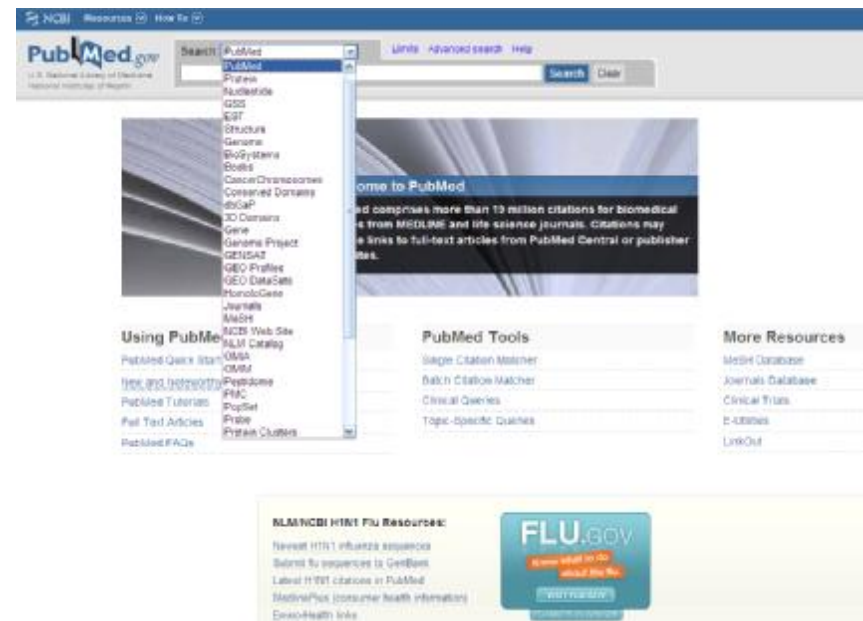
NCBI Resources How To

PubMed.gov
U.S. National Library of Medicine
National Institutes of Health

Search PubMed
Limits Advanced search Help
Search Clear

PubMed
Protein
Nucleotide
GSS
EST
Structure
Genome
BioSystems
Books
CancerChromosomes
Conserved Domains
dbGaP
3D Domains
Gene
Genome Project
GENSAT
GEO Profiles
GEO DataSets
HomoloGene
Journals
MeSH
NCBI Web Site
NLM Catalog
OMIA
OMIM
Peptidome
PMC
PopSet
Probe
Protein Clusters

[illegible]ome to PubMed
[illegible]ed comprises more than 19 million citations for biomedical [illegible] from MEDLINE and life science journals. Citations may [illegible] links to full-text articles from PubMed Central or publisher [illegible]ites.

Using PubMe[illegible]
PubMed Quick Start
New and Noteworthy
PubMed Tutorials
Full Text Articles
PubMed FAQs

PubMed Tools
Single Citation Matcher
Batch Citation Matcher
Clinical Queries
Topic-Specific Queries

More Resources
MeSH Database
Journals Database
Clinical Trials
E-Utilities
LinkOut

NLM/NCBI H1N1 Flu Resources:
Newest H1N1 influenza sequences
Submit flu sequences to GenBank
Latest H1N1 citations in PubMed
MedlinePlus (consumer health information)
Disaster Health links

FLU.GOV
Know what to do about the flu.
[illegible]